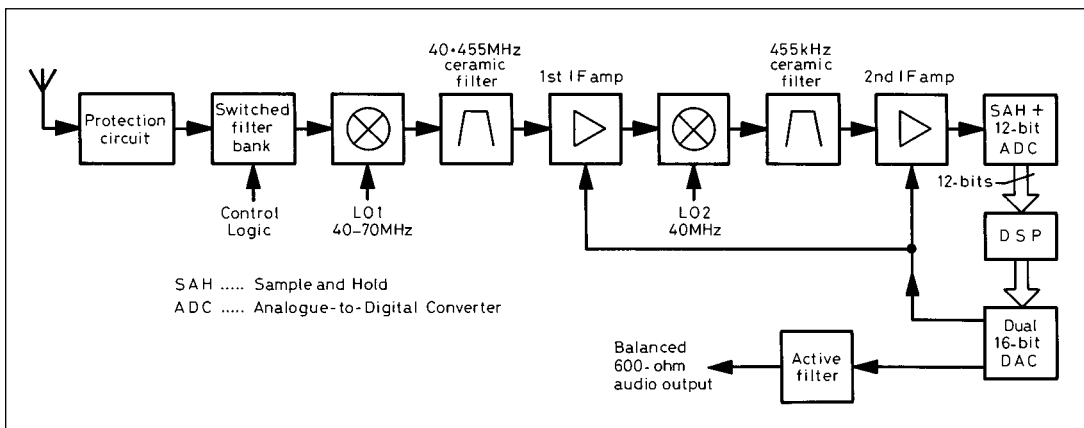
Protection circuit

Switched filter bank

Control Logic

LO1 40–70MHz

40•455MHz ceramic filter

1st IF amp

LO2 40MHz

455kHz ceramic filter

2nd IF amp

SAH + 12-bit ADC

12-bits

DSP

Dual 16-bit DAC

Active filter

Balanced 600-ohm audio output

SAH ..... Sample and Hold

ADC ..... Analogue-to-Digital Converter